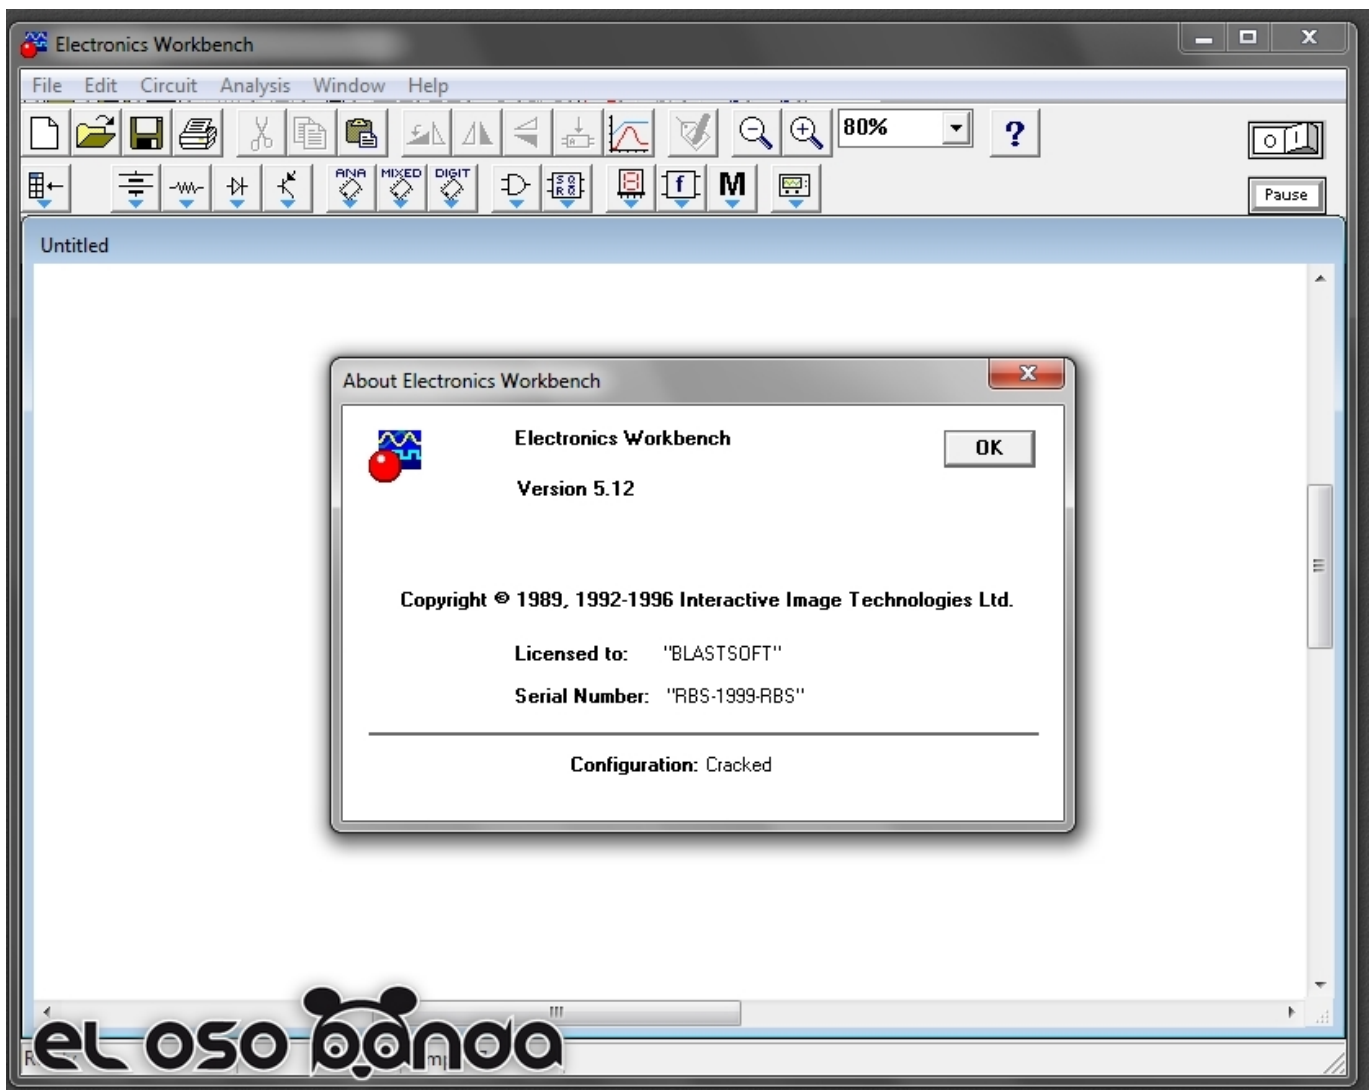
Electronics Workbench

File Edit Circuit Analysis Window Help

80%

?

Pause

ANA MIXED DIGIT

M

Untitled

About Electronics Workbench

Electronics Workbench

Version 5.12

OK

Copyright © 1989, 1992-1996 Interactive Image Technologies Ltd.

Licensed to: "BLASTSOFT"

Serial Number: "RBS-1999-RBS"

Configuration: Cracked

el oso panda